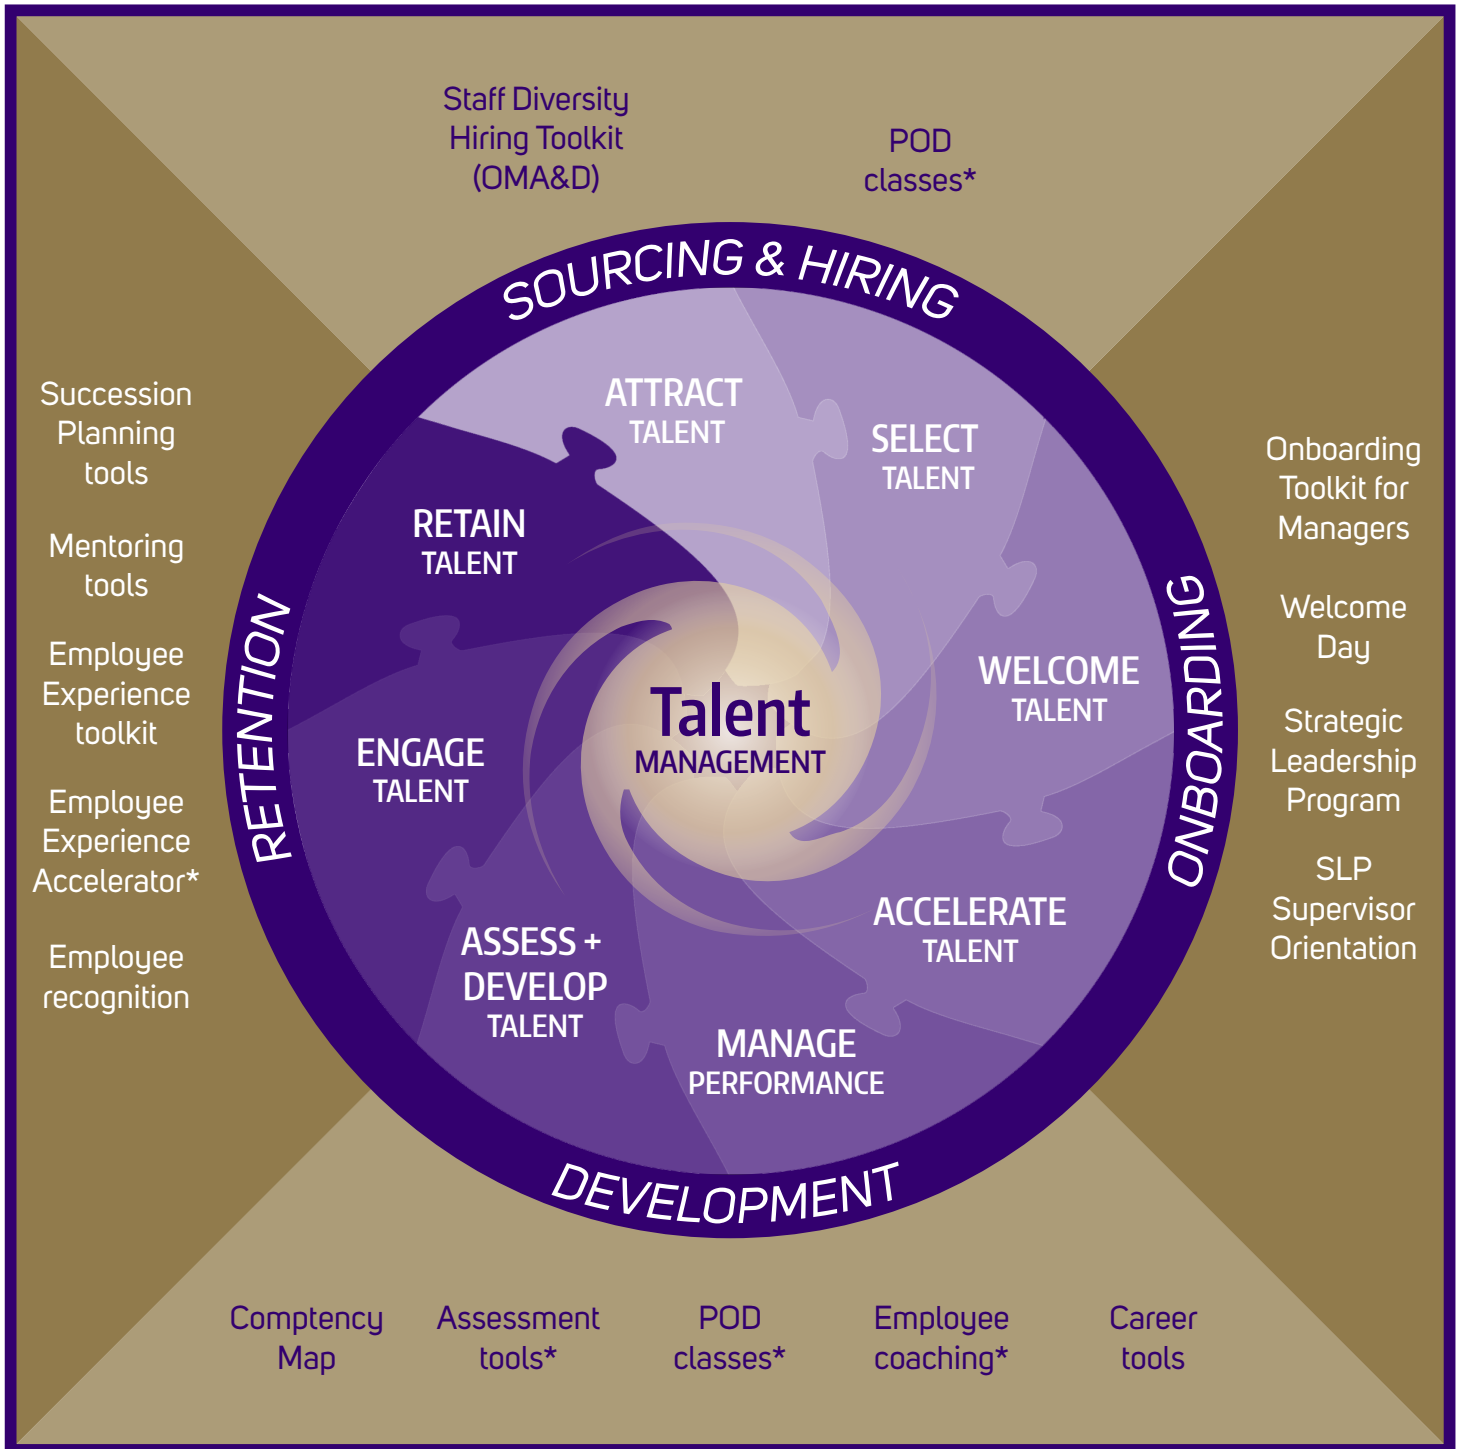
Staff Diversity Hiring Toolkit (OMA&D)

POD classes*

SOURCING & HIRING

Succession Planning tools

Mentoring tools

Employee Experience toolkit

Employee Experience Accelerator*

Employee recognition

RETENTION

ATTRACT TALENT

SELECT TALENT

RETAIN TALENT

WELCOME TALENT

ENGAGE TALENT

Talent MANAGEMENT

ASSESS + DEVELOP TALENT

ACCELERATE TALENT

MANAGE PERFORMANCE

ONBOARDING

Onboarding Toolkit for Managers

Welcome Day

Strategic Leadership Program

SLP Supervisor Orientation

DEVELOPMENT

Comptency Map

Assessment tools*

POD classes*

Employee coaching*

Career tools